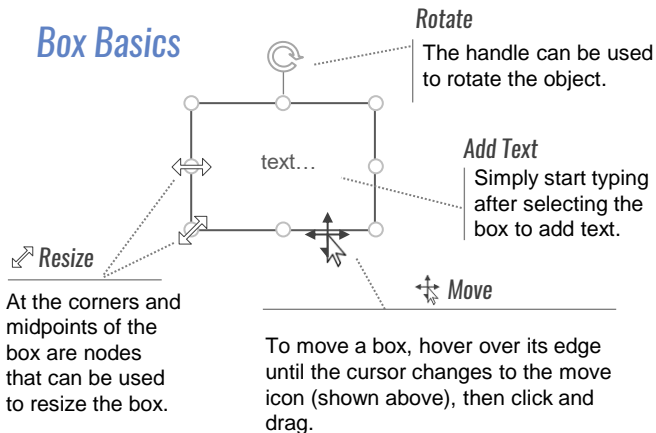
Box Basics

Rotate

The handle can be used to rotate the object.

text…

Add Text

Simply start typing after selecting the box to add text.

Resize

At the corners and midpoints of the box are nodes that can be used to resize the box.

Move

To move a box, hover over its edge until the cursor changes to the move icon (shown above), then click and drag.